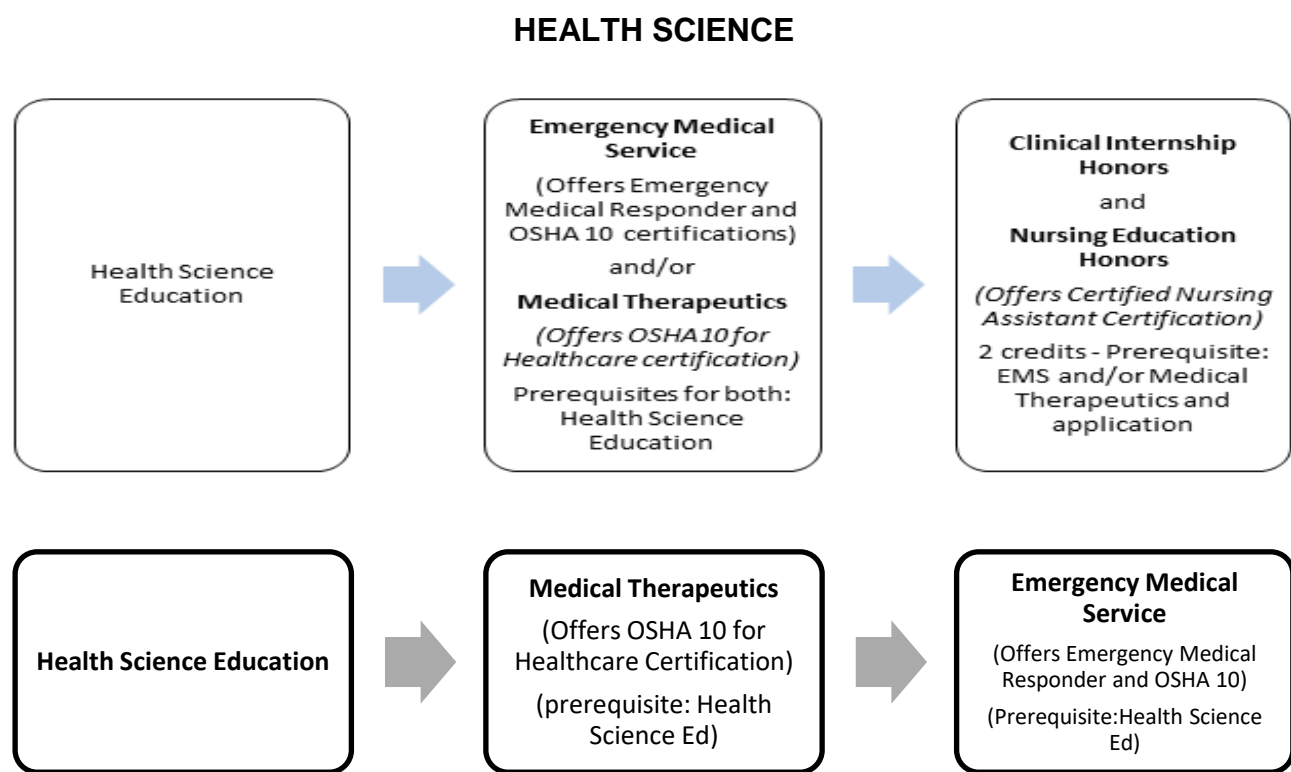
HEALTH SCIENCE

Health Science Education

Emergency Medical Service

(Offers Emergency Medical Responder and OSHA 10 certifications)

and/or

Medical Therapeutics

(Offers OSHA 10 for Healthcare certification)

Prerequisites for both: Health Science Education

Clinical Internship Honors

and

Nursing Education Honors

(Offers Certified Nursing Assistant Certification)

2 credits - Prerequisite: EMS and/or Medical Therapeutics and application

Health Science Education

Medical Therapeutics

(Offers OSHA 10 for Healthcare Certification)

(prerequisite: Health Science Ed)

Emergency Medical Service

(Offers Emergency Medical Responder and OSHA 10)

(Prerequisite:Health Science Ed)